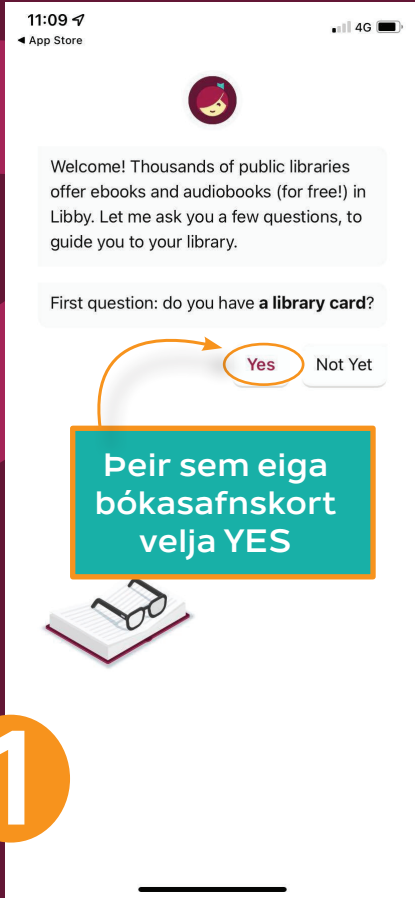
11:09
◀ App Store
4G

Welcome! Thousands of public libraries offer ebooks and audiobooks (for free!) in Libby. Let me ask you a few questions, to guide you to your library.

First question: do you have **a library card**?

Yes
Not Yet

Þeir sem eiga bókasafnskort velja YES

1